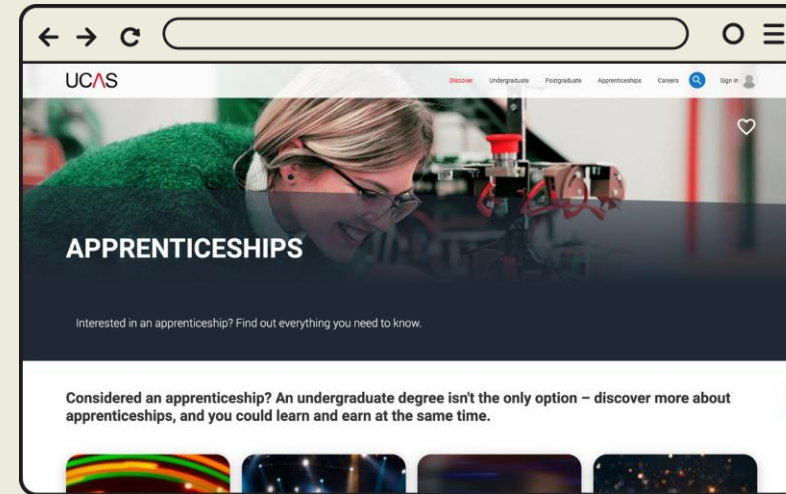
UCAS

Discover Undergraduate Postgraduate Apprenticeships Careers Sign in

APPRENTICESHIPS

Interested in an apprenticeship? Find out everything you need to know.

Considered an apprenticeship? An undergraduate degree isn't the only option – discover more about apprenticeships, and you could learn and earn at the same time.